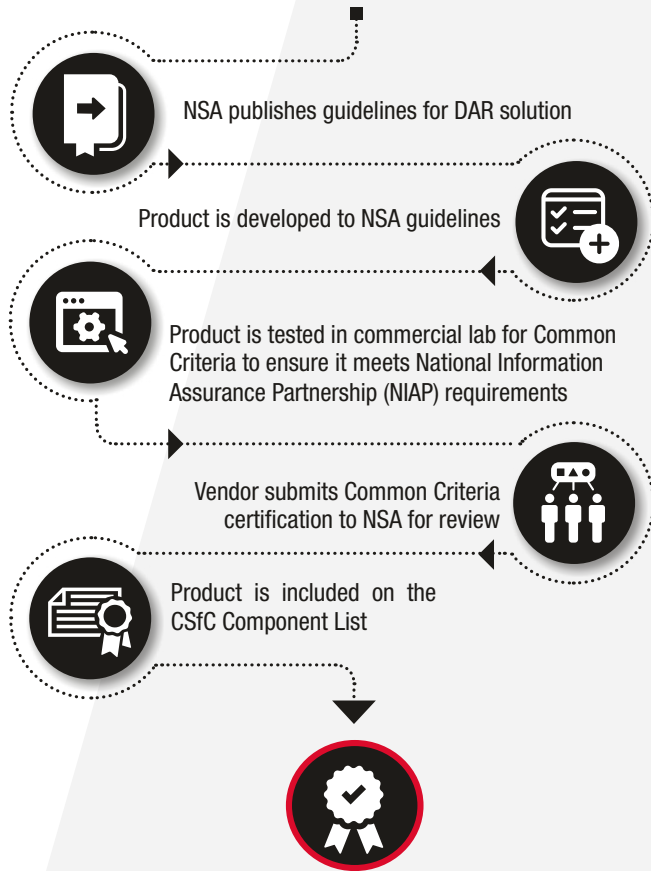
NSA publishes guidelines for DAR solution

Product is developed to NSA guidelines

Product is tested in commercial lab for Common Criteria to ensure it meets National Information Assurance Partnership (NIAP) requirements

Vendor submits Common Criteria certification to NSA for review

Product is included on the CSfC Component List